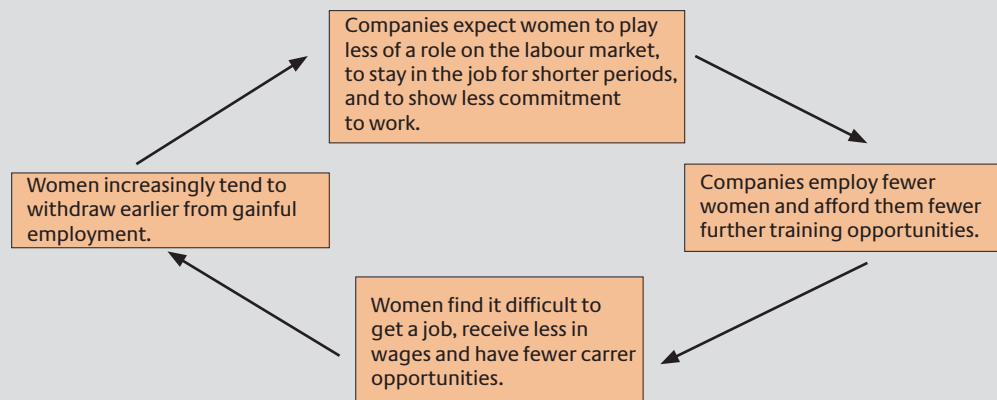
Companies expect women to play less of a role on the labour market, to stay in the job for shorter periods, and to show less commitment to work.

Companies employ fewer women and afford them fewer further training opportunities.

Women find it difficult to get a job, receive less in wages and have fewer carrer opportunities.

Women increasingly tend to withdraw earlier from gainful employment.